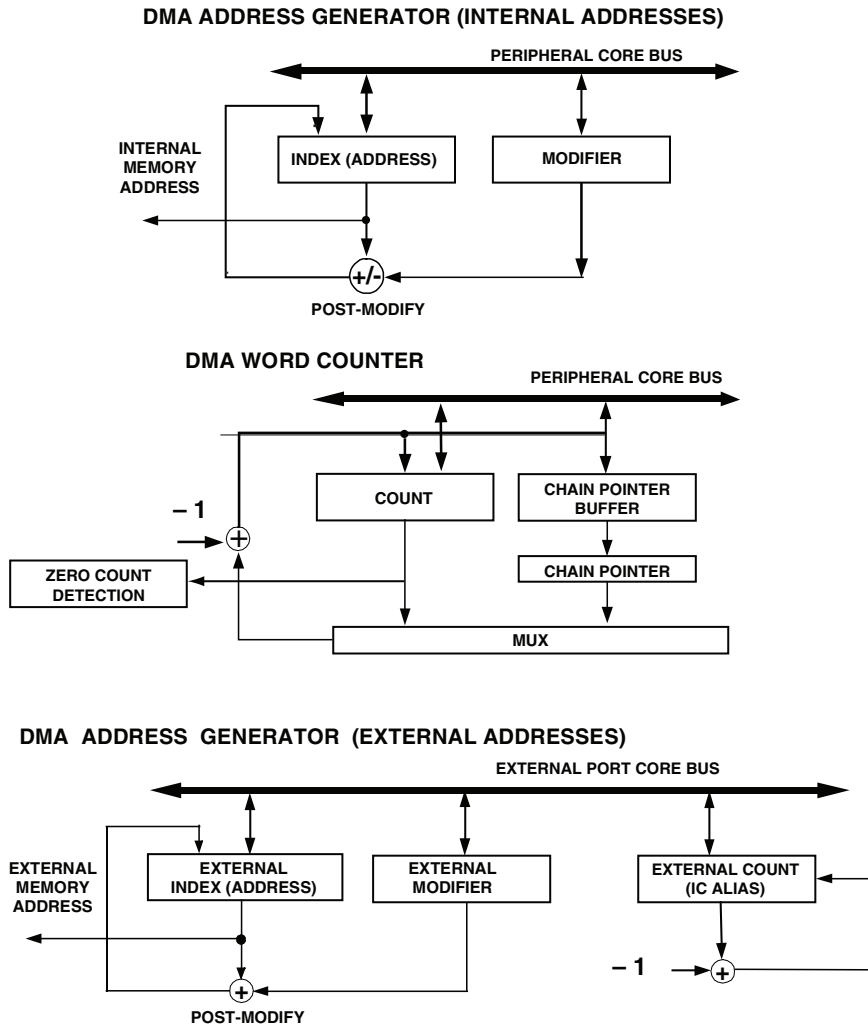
DMA ADDRESS GENERATOR (INTERNAL ADDRESSES)

PERIPHERAL CORE BUS

INTERNAL MEMORY ADDRESS

INDEX (ADDRESS)

MODIFIER

+/-

POST-MODIFY

DMA WORD COUNTER

PERIPHERAL CORE BUS

– 1

COUNT

CHAIN POINTER BUFFER

ZERO COUNT DETECTION

CHAIN POINTER

MUX

DMA ADDRESS GENERATOR (EXTERNAL ADDRESSES)

EXTERNAL PORT CORE BUS

EXTERNAL MEMORY ADDRESS

EXTERNAL INDEX (ADDRESS)

EXTERNAL MODIFIER

EXTERNAL COUNT (IC ALIAS)

– 1

+

+

POST-MODIFY